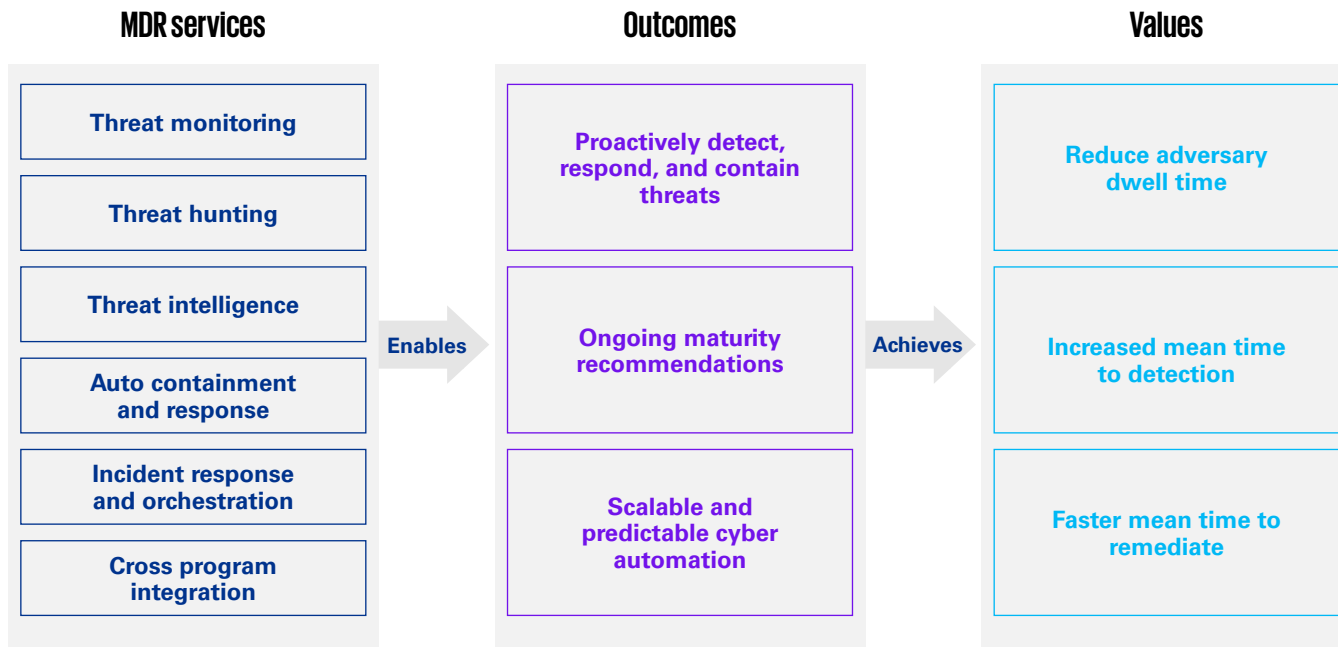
MDR services

Threat monitoring

Threat hunting

Threat intelligence

Auto containment and response

Incident response and orchestration

Cross program integration

Enables

Outcomes

Proactively detect, respond, and contain threats

Ongoing maturity recommendations

Scalable and predictable cyber automation

Achieves

Values

Reduce adversary dwell time

Increased mean time to detection

Faster mean time to remediate